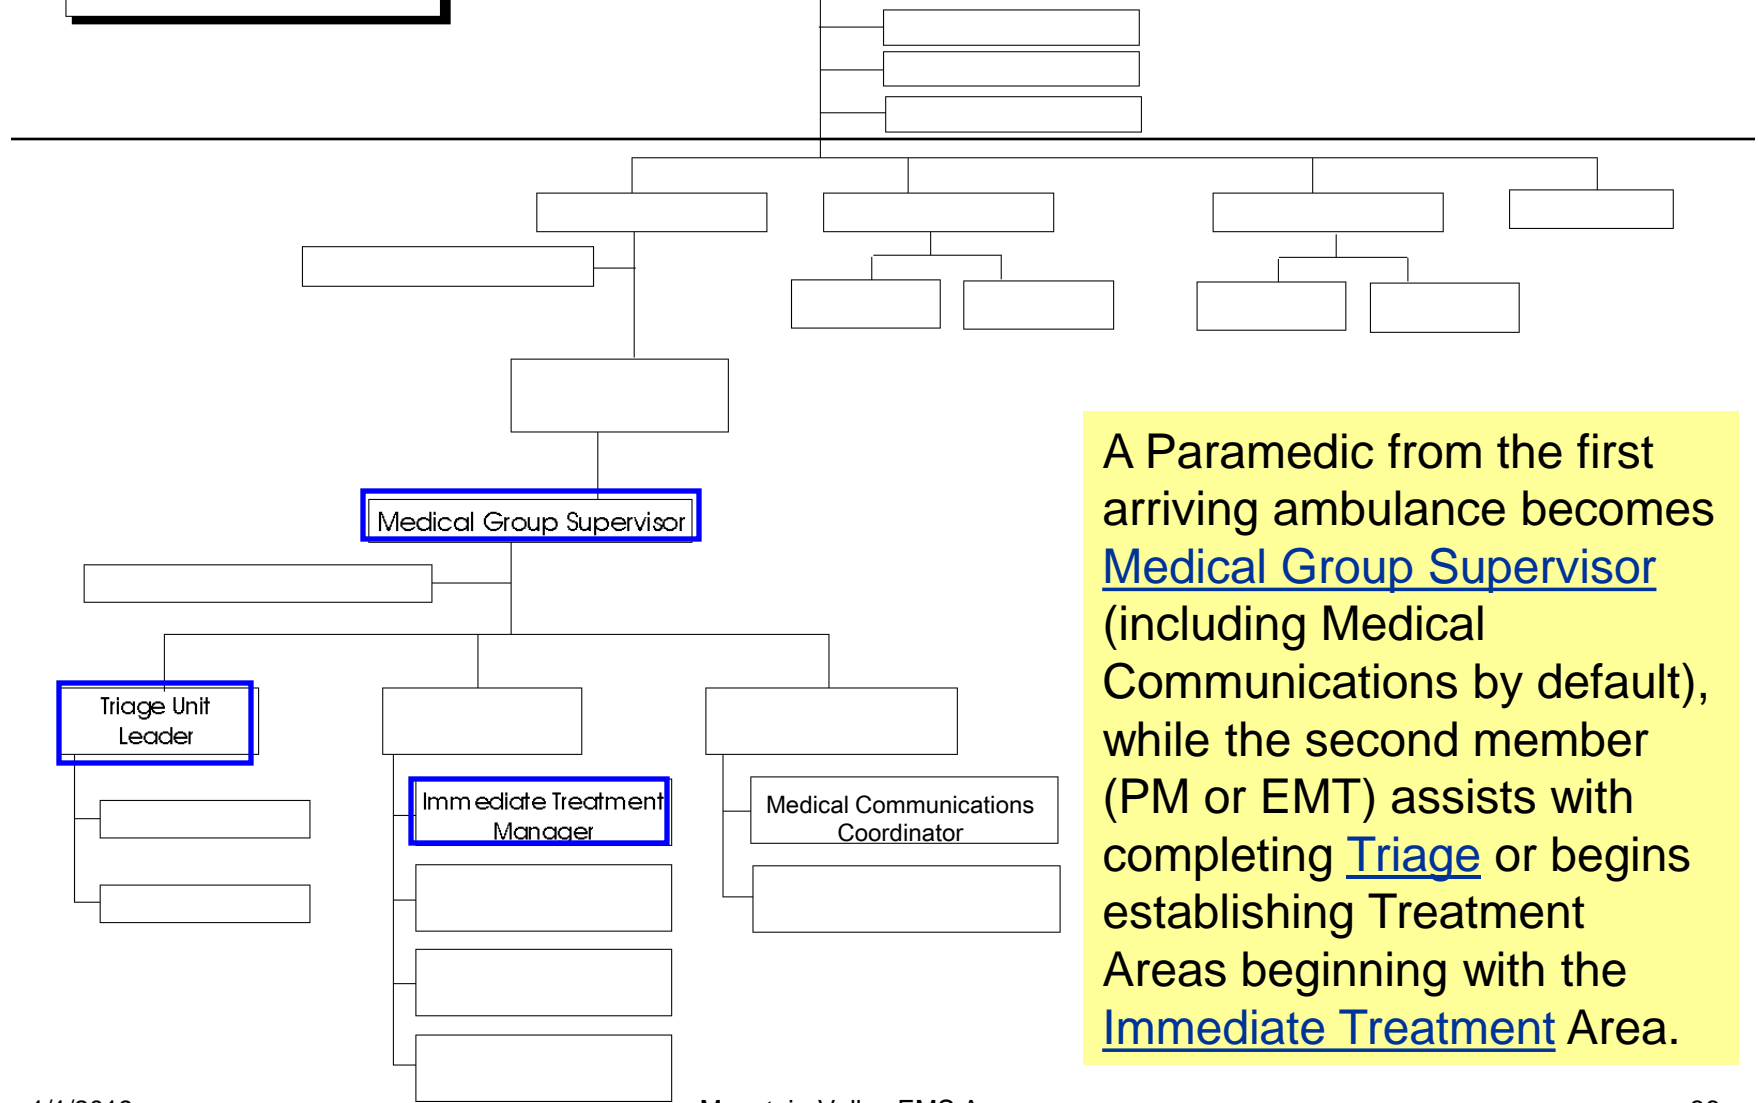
Medical Group Supervisor

Triage Unit Leader

Immediate Treatment Manager

Medical Communications Coordinator

A Paramedic from the first arriving ambulance becomes Medical Group Supervisor (including Medical Communications by default), while the second member (PM or EMT) assists with completing Triage or begins establishing Treatment Areas beginning with the Immediate Treatment Area.

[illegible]

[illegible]

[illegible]